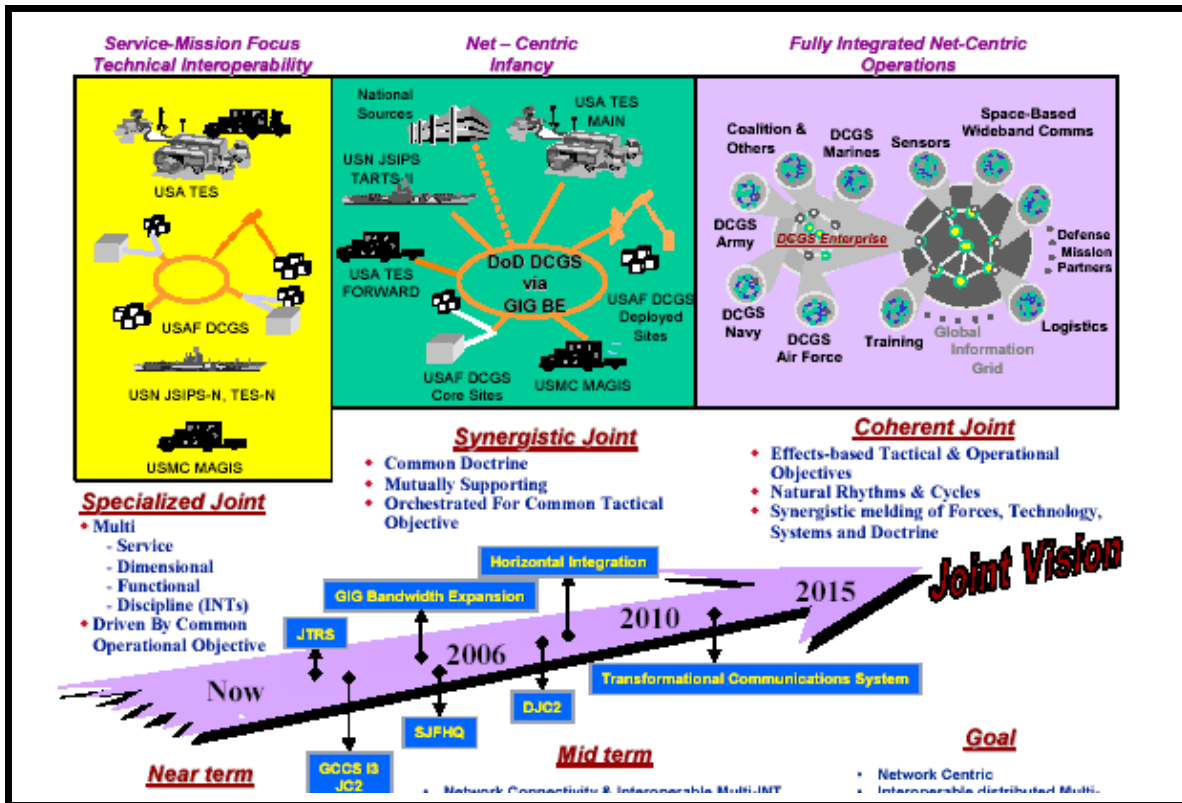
Service-Mission Focus
Technical Interoperability

Net – Centric
Infancy

Fully Integrated Net-Centric
Operations

USA TES

USAF DCGS

USN JSIPS-N, TES-N

USMC MAGIS

National Sources

USA TES MAIN

USN JSIPS TARTS-II

USA TES FORWARD

DoD DCGS via GIG BE

USAF DCGS Deployed Sites

USAF DCGS Core Sites

USMC MAGIS

Coalition & Others

DCGS Marines

Sensors

Space-Based Wideband Comms

DCGS Army

DCGS Enterprise

Defense Mission Partners

DCGS Navy

DCGS Air Force

Training

Global Information Grid

Logistics

Synergistic Joint
• Common Doctrine
• Mutually Supporting
• Orchestrated For Common Tactical Objective

Coherent Joint
• Effects-based Tactical & Operational Objectives
• Natural Rhythms & Cycles
• Synergistic melding of Forces, Technology, Systems and Doctrine

Specialized Joint
• Multi
- Service
- Dimensional
- Functional
- Discipline (INTs)
• Driven By Common Operational Objective

Horizontal Integration

GIG Bandwidth Expansion

JTRS

Joint Vision

2015

2010

2006

Now

Transformational Communications System

DJC2

SJFHQ

GCCS I3 JC2

Near term

Mid term

Goal

• Network Connectivity & Interoperable Multi-INT

• Network Centric
• Interoperable distributed Multi-